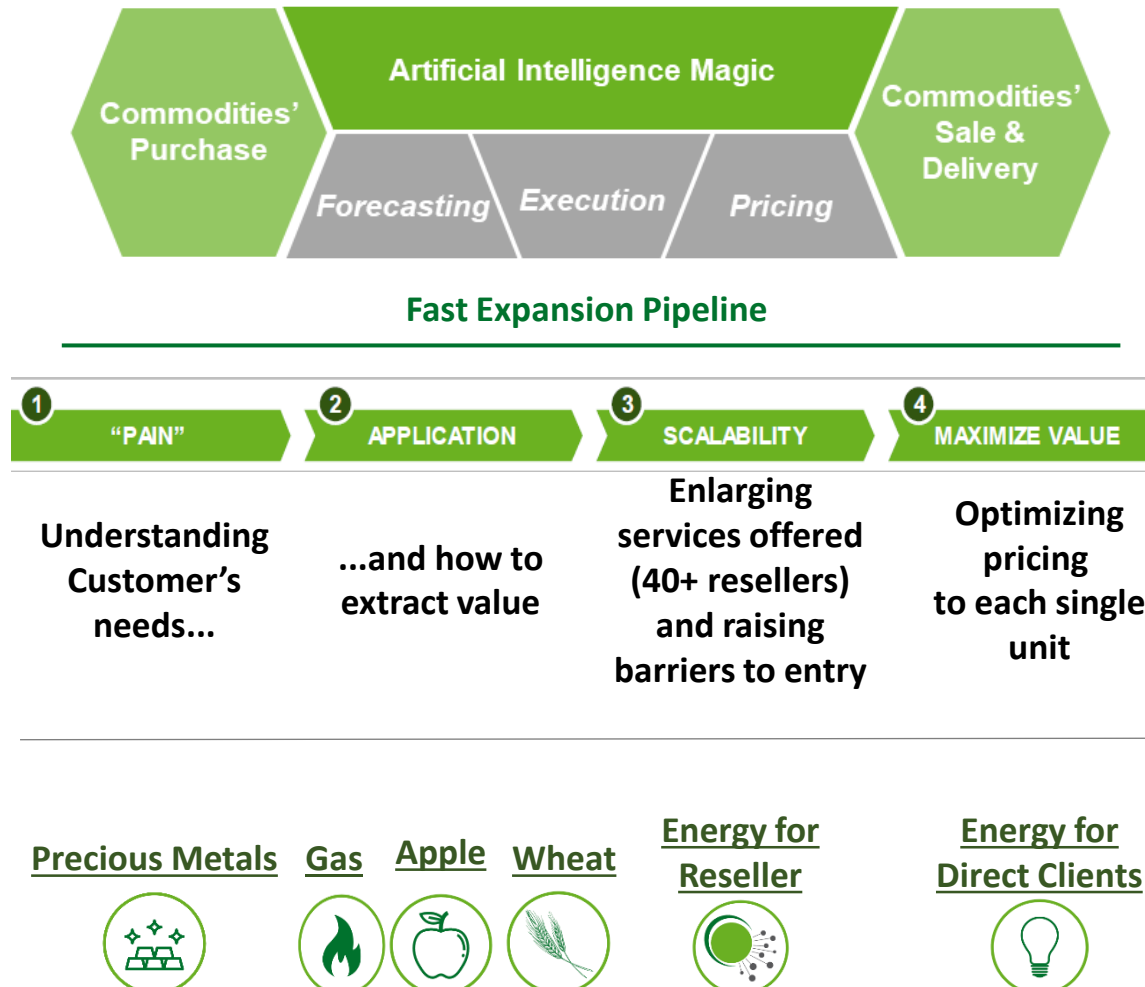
Commodities' Purchase

Artificial Intelligence Magic

Forecasting

Execution

Pricing

Commodities' Sale & Delivery

Fast Expansion Pipeline

1 "PAIN"

2 APPLICATION

3 SCALABILITY

4 MAXIMIZE VALUE

Understanding Customer's needs...

...and how to extract value

Enlarging services offered (40+ resellers) and raising barriers to entry

Optimizing pricing to each single unit

Precious Metals

Gas

Apple

Wheat

Energy for Reseller

Energy for Direct Clients